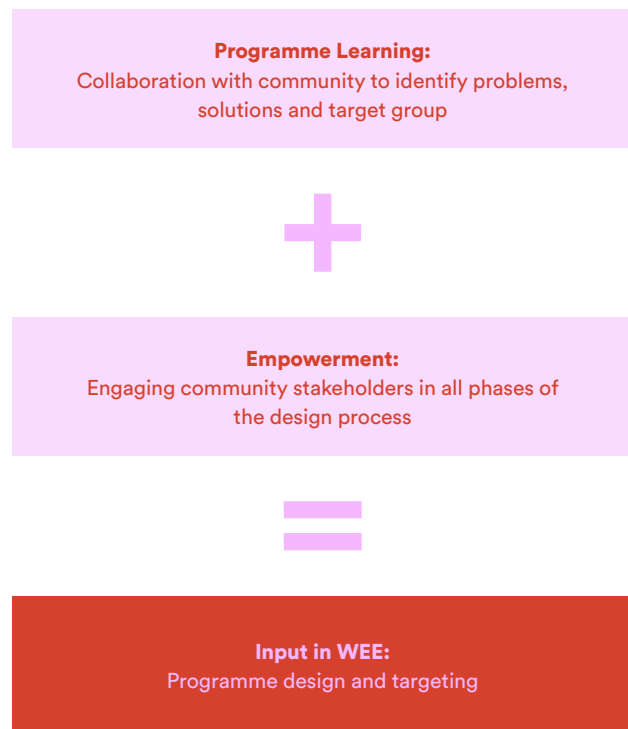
**Programme Learning:**
Collaboration with community to identify problems, solutions and target group

+

**Empowerment:**
Engaging community stakeholders in all phases of the design process

=

**Input in WEE:**
Programme design and targeting